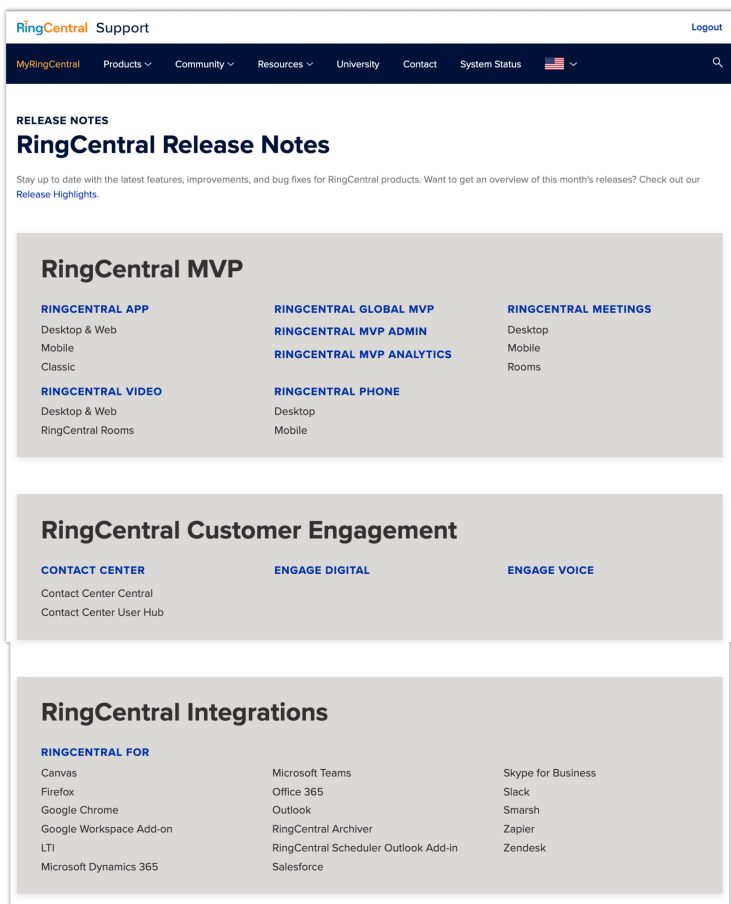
RingCentral Support

Logout

MyRingCentral Products Community Resources University Contact System Status

RELEASE NOTES

RingCentral Release Notes

Stay up to date with the latest features, improvements, and bug fixes for RingCentral products. Want to get an overview of this month's releases? Check out our Release Highlights.

RingCentral MVP

RINGCENTRAL APP
Desktop & Web
Mobile
Classic

RINGCENTRAL VIDEO
Desktop & Web
RingCentral Rooms

RINGCENTRAL GLOBAL MVP

RINGCENTRAL MVP ADMIN

RINGCENTRAL MVP ANALYTICS

RINGCENTRAL PHONE
Desktop
Mobile

RINGCENTRAL MEETINGS
Desktop
Mobile
Rooms

RingCentral Customer Engagement

CONTACT CENTER
Contact Center Central
Contact Center User Hub

ENGAGE DIGITAL

ENGAGE VOICE

RingCentral Integrations

RINGCENTRAL FOR
Canvas
Firefox
Google Chrome
Google Workspace Add-on
LTI
Microsoft Dynamics 365

Microsoft Teams
Office 365
Outlook
RingCentral Archiver
RingCentral Scheduler Outlook Add-in
Salesforce

Skype for Business
Slack
Smarsh
Zapier
Zendesk